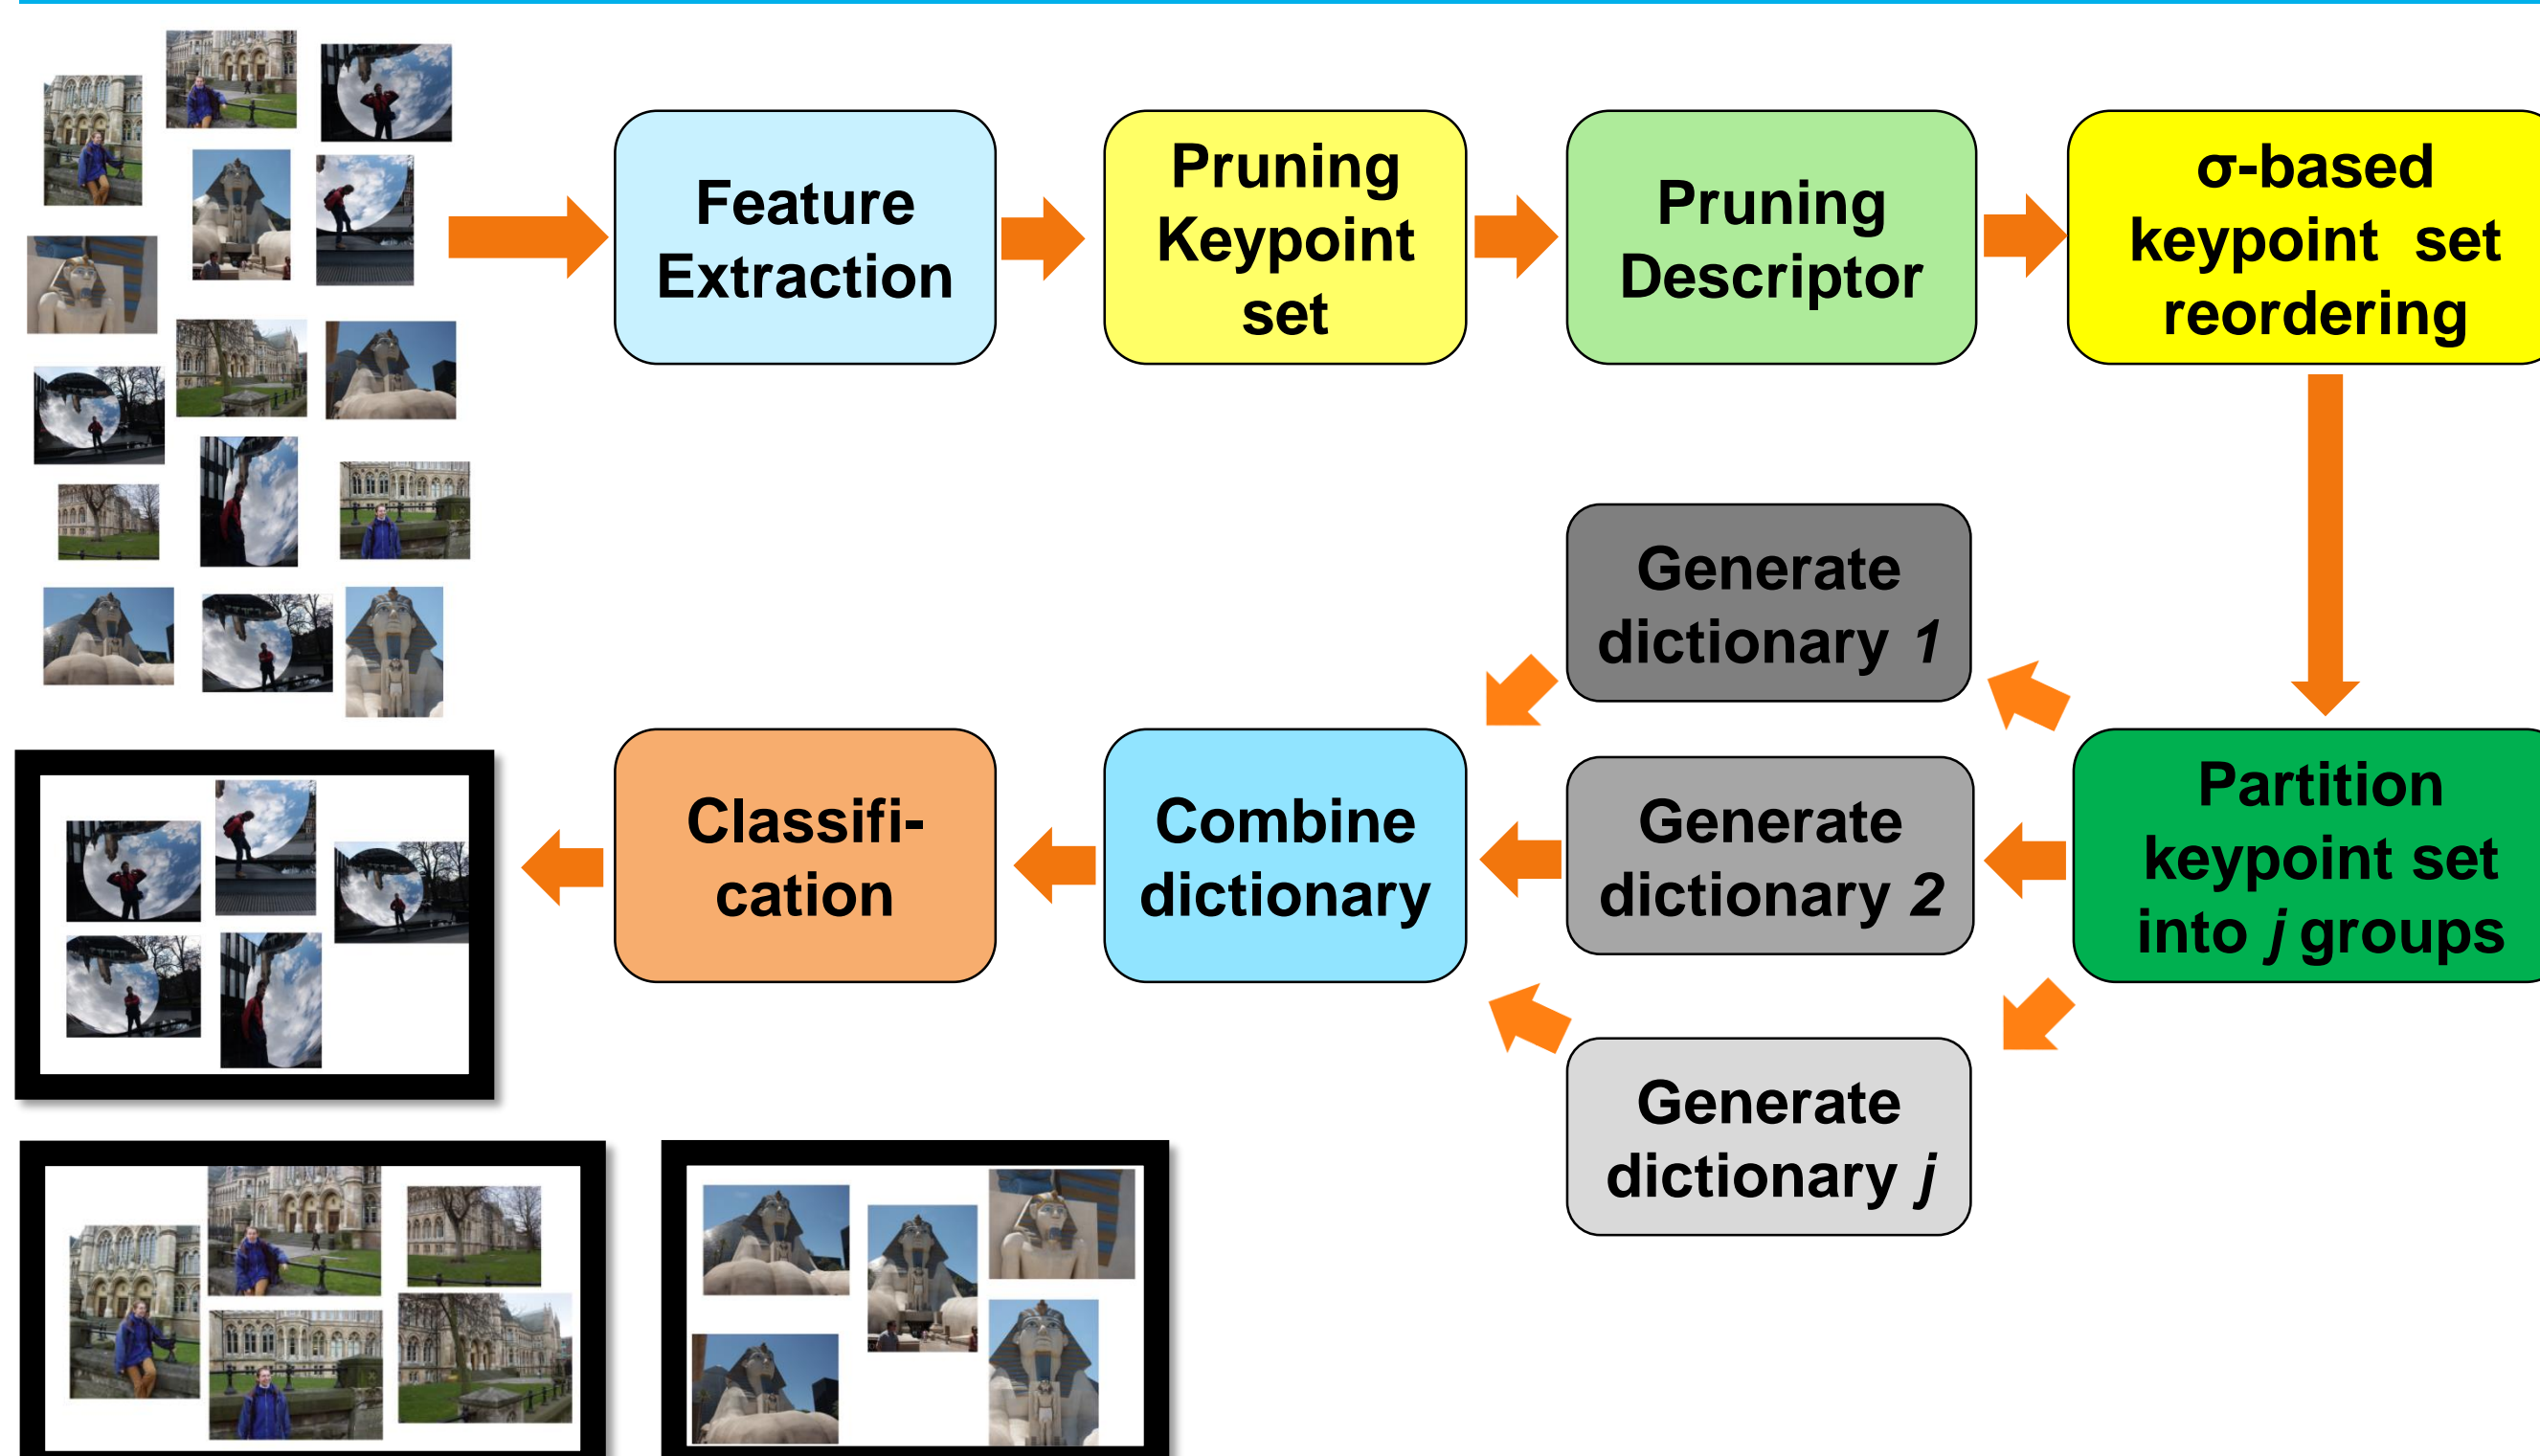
Feature Extraction

Pruning Keypoint set

Pruning Descriptor

σ-based keypoint set reordering

Generate dictionary 1

Partition keypoint set into j groups

Generate dictionary 2

Combine dictionary

Classification

Generate dictionary j